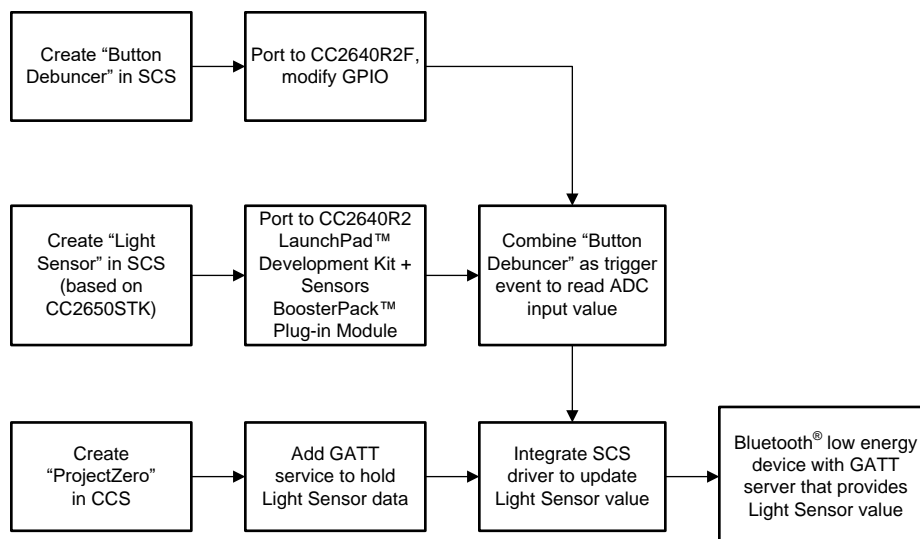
Create “Button Debuncer” in SCS

Port to CC2640R2F, modify GPIO

Create “Light Sensor” in SCS (based on CC2650STK)

Port to CC2640R2 LaunchPad™ Development Kit + Sensors BoosterPack™ Plug-in Module

Combine “Button Debuncer” as trigger event to read ADC input value

Create “ProjectZero” in CCS

Add GATT service to hold Light Sensor data

Integrate SCS driver to update Light Sensor value

Bluetooth® low energy device with GATT server that provides Light Sensor value